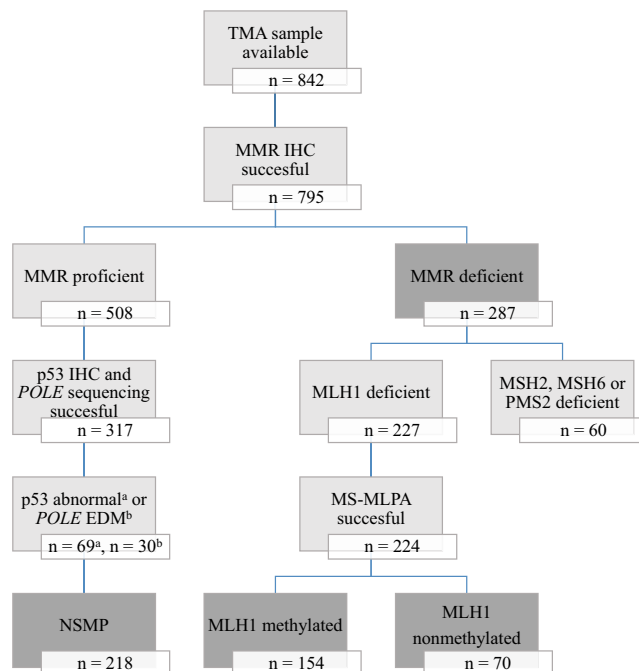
TMA sample available
n = 842

MMR IHC succesful
n = 795

MMR proficient
n = 508

MMR deficient
n = 287

p53 IHC and *POLE* sequencing succesful
n = 317

MLH1 deficient
n = 227

MSH2, MSH6 or PMS2 deficient
n = 60

p53 abnormal$^a$ or *POLE* EDM$^b$
n = 69$^a$, n = 30$^b$

MS-MLPA succesful
n = 224

NSMP
n = 218

MLH1 methylated
n = 154

MLH1 nonmethylated
n = 70